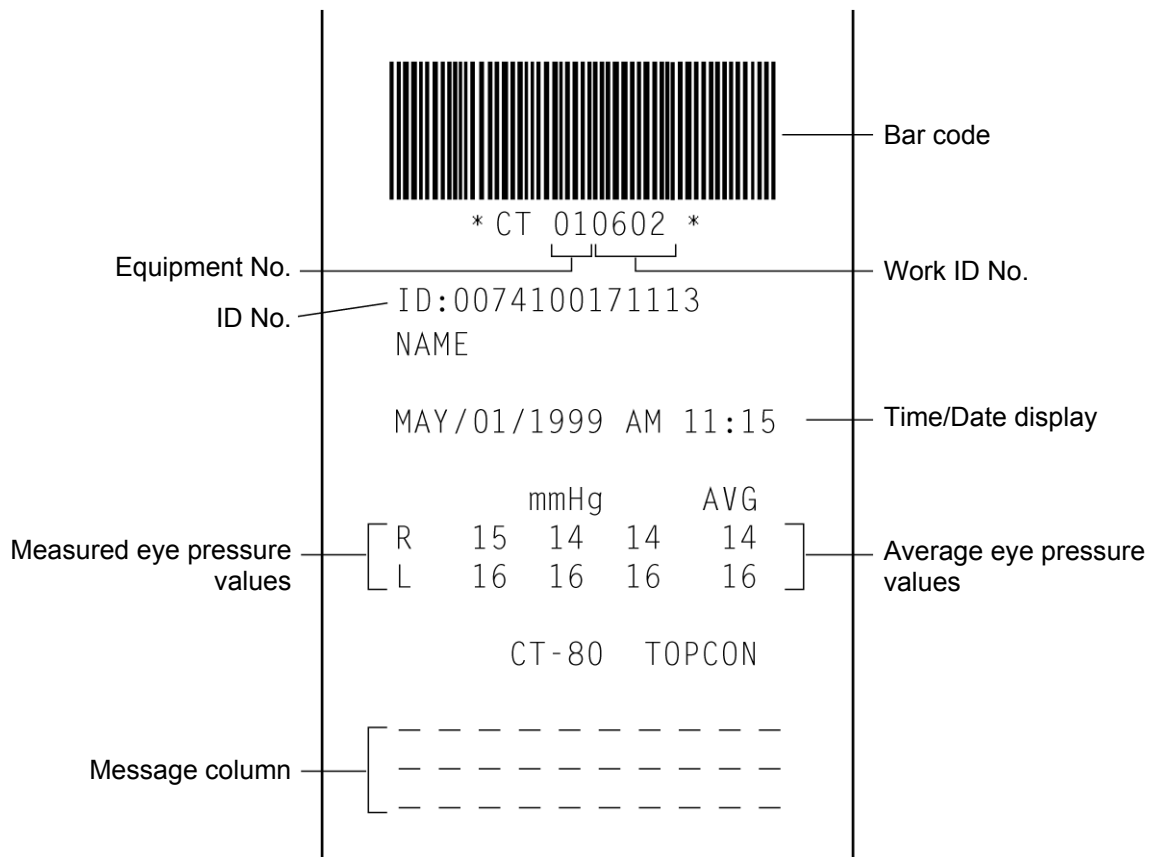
Bar code

* CT 010602 *

Equipment No.

Work ID No.

ID No.

ID:0074100171113
NAME

MAY/01/1999 AM 11:15

Time/Date display

| | mmHg | | | AVG |
|---|---|---|---|---|
| R | 15 | 14 | 14 | 14 |
| L | 16 | 16 | 16 | 16 |

Measured eye pressure values

Average eye pressure values

CT-80 TOPCON

Message column